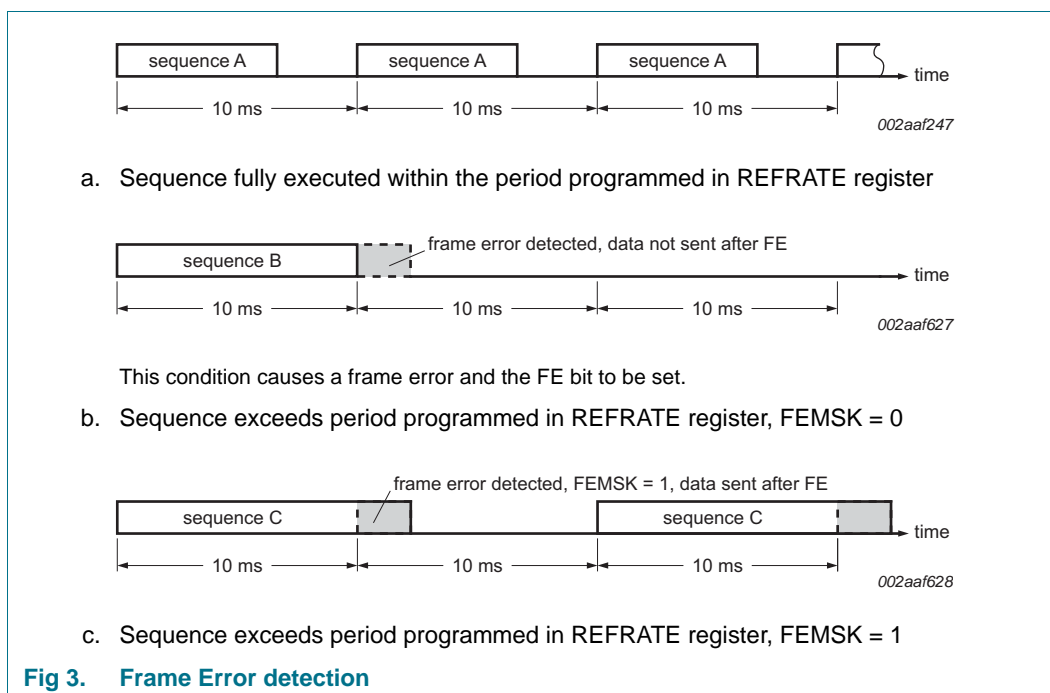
sequence A
sequence A
sequence A
time
10 ms
10 ms
10 ms
002aaf247

a. Sequence fully executed within the period programmed in REFRATE register

frame error detected, data not sent after FE
sequence B
time
10 ms
10 ms
10 ms
002aaf627

This condition causes a frame error and the FE bit to be set.

b. Sequence exceeds period programmed in REFRATE register, FEMSK = 0

frame error detected, FEMSK = 1, data sent after FE
sequence C
sequence C
time
10 ms
10 ms
10 ms
002aaf628

c. Sequence exceeds period programmed in REFRATE register, FEMSK = 1

Fig 3. Frame Error detection